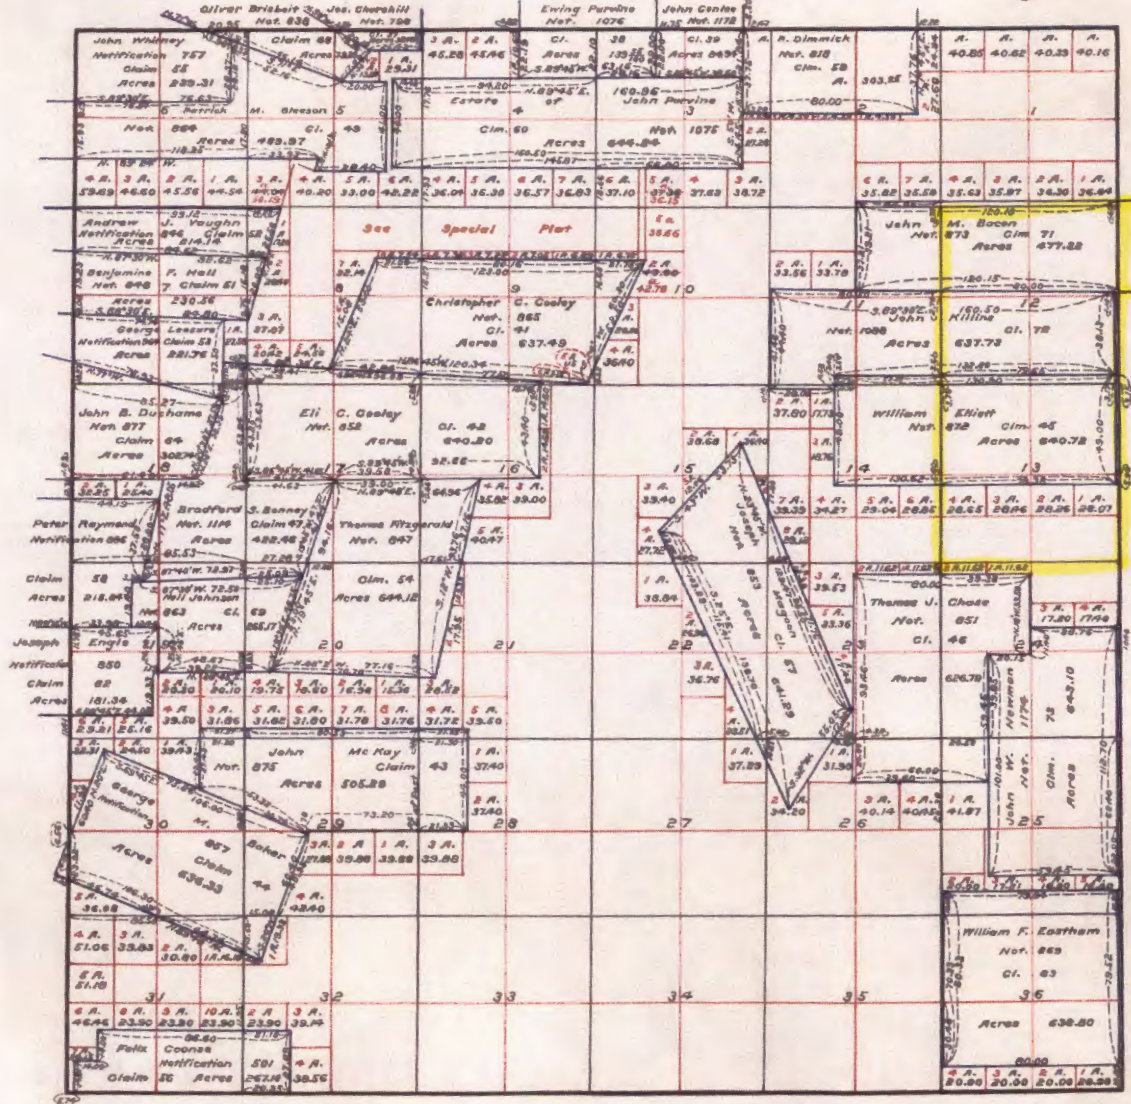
Oliver Brisbois Not. 836
Jos. Churchill Not. 798
Ewing Purvine Not. 1076
John Conlee Not. 1172

John Whitney Notification 757 Claim 55 Acres 289.31
Claim 48 Acres
3 A. 45.28
2 A. 45.46
Cl. Acres
38 135.85
Cl. 39 Acres 643
A. Dimmick Not. 818 Clm. 58 A. 303.85
A. 40.85
A. 40.62
A. 40.39
A. 40.16

6 Patrick M. Gleeson 5
Not. 864 Cl. 48 Acres 493.97
Estate 4 of John Purvine 3
169.86
Clm. 60 Not. 1075 Acres 644.84
1

4 A. 39.69
3 A. 46.60
2 A. 45.56
1 A. 44.54
3 A. 44.09
4 A. 40.20
5 A. 33.00
1 A. 48.22
2 A. 36.01
5 A. 36.30
6 A. 36.57
7 A. 36.83
2 A. 37.10
5 A.
4 37.63
38.72
6 A. 35.82
7 A. 35.59
3 A. 35.63
2 A. 35.87
1 A. 34.30
36.64

Andrew J. Vaughn Notification 846 Claim Acres 814.14
See Special Plat
5 A. 35.56
John M. Bacon Not. 873 Clm. 71 Acres 477.82

Benjamine F. Hall Not. 848 7 Claim 51 Acres 230.56
8
9
10
33.56
33.78
Christopher C. Cooley Not. 865 Cl. 41 Acres 637.49
11
12
George Leasure Notification Claim 53 Acres 221.76
Not. 1088 John Killine Cl. 72 Acres 637.73
4 A. 36.90

John B. Duchame Not. 877 Claim 64 Acres
Eli C. Cooley Not. 852 Acres
Cl. 42 640.20
William Elliott Not. 872 Clm. 45 Acres 640.72
37.80
13
14
15
16
38.68
32.86
7
3 A. 35.25
2 A. 35.40
Bradford S. Bonney Not. 1114 Claim 47 Acres 482.46
Thomas Fitzgerald Not. 847
5 A. 40.47
2 A. 35.88
1 A. 39.00
2 A. 33.40
7 A. 39.39
4 A. 34.27
5 A. 29.04
6 A. 26.85
4 A. 26.65
3 A. 26.46
2 A. 26.26
1 A. 26.07
Peter Raymond Notification 886
Joseph Not. 853 Acres
Meyer Cl. 67 641.29

Claim 58 Acres 218.84
Not. 863 Cl. 69 Acres
Clm. 54 Acres 644.12
3 A. 39.53
Thomas J. Chase Not. 851 Cl. 46 Acres 626.79
3 A. 17.80
4 A. 17.40
Joseph Engle Notification 850 Claim 62 Acres 181.36
19
20
21
22
1 A. 38.84
3 A. 36.76
John W. Newman Not. 1174 Clm. 73 Acres 643.10

2 A. 38.30
3 A. 39.10
4 A. 19.73
3 A. 19.60
2 A. 19.38
1 A. 19.38
39.50
31.86
5 A. 31.82
6 A. 31.80
7 A. 31.78
31.76
31.72
5 A. 35.50

John Mc Kay Not. 875 Claim 43 Acres 505.28
1 A. 37.40
2 A. 37.40
37.29
31.90
George Notification 857 M. Baker Claim 44 Acres 636.33
30
29
28
27
26
25
3 A. 39.88
2 A. 39.88
1 A. 39.88
34.20
3 A. 40.14
4 A. 40.55
1 A. 41.87

4 A. 43.40
William F. Eastham Not. 869 Cl. 63 Acres 638.80
36.98
4 A. 51.06
3 A. 35.83
2 A. 30.80
5 A. 51.18
31
32
33
34
35
36
4 A. 46.46
5 A. 23.90
3 A. 23.80
10 A. 23.90
2 A. 23.90
3 A. 39.14
Felix Coonse Notification 591 Claim 56 Acres 267.18
4 A. 38.56
4 A. 20.00
3 A. 20.00
2 A. 20.00
1 A. 20.00